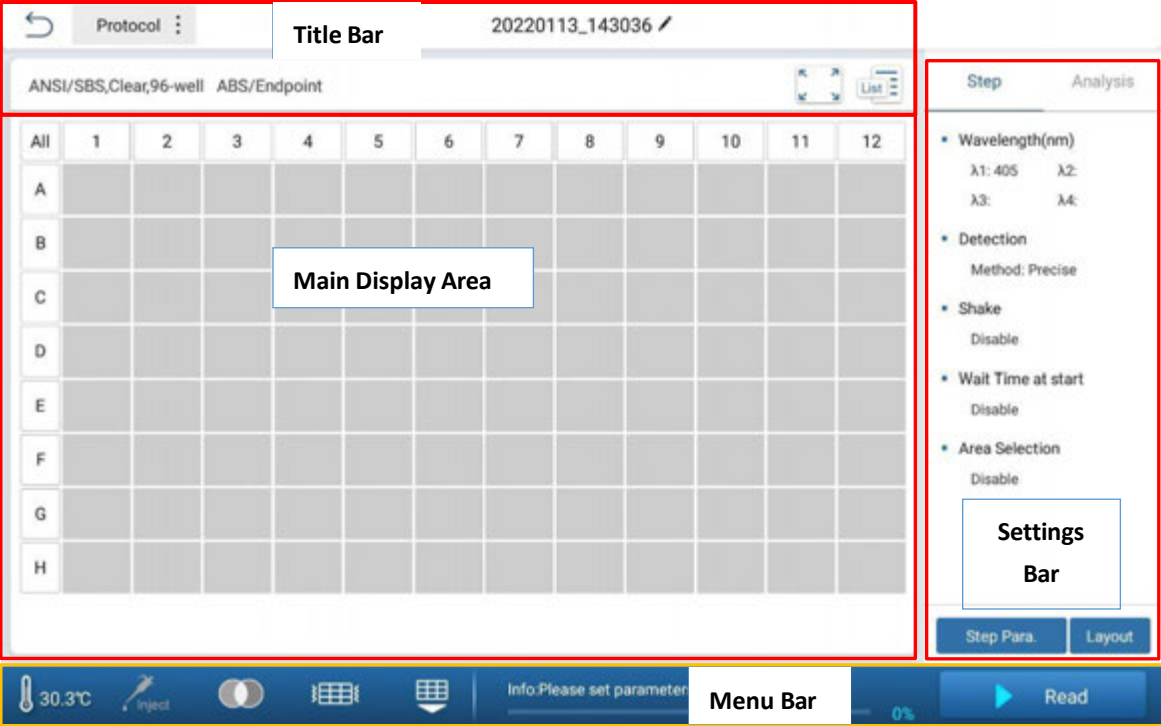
Protocol

Title Bar

20220113_143036

ANSI/SBS,Clear,96-well ABS/Endpoint

List

| All | 1 | 2 | 3 | 4 | 5 | 6 | 7 | 8 | 9 | 10 | 11 | 12 |
|---|---|---|---|---|---|---|---|---|---|---|---|---|
| A | | | | | | | | | | | | |
| B | | | | | | | | | | | | |
| C | | | | | | | | | | | | |
| D | | | | | | | | | | | | |
| E | | | | | | | | | | | | |
| F | | | | | | | | | | | | |
| G | | | | | | | | | | | | |
| H | | | | | | | | | | | | |

Main Display Area

Step Analysis

• Wavelength(nm)
λ1: 405 λ2:
λ3: λ4:

• Detection
Method: Precise

• Shake
Disable

• Wait Time at start
Disable

• Area Selection
Disable

Settings Bar

Step Para. Layout

30.3℃ Inject

Info:Please set parameter

Menu Bar

0%

Read